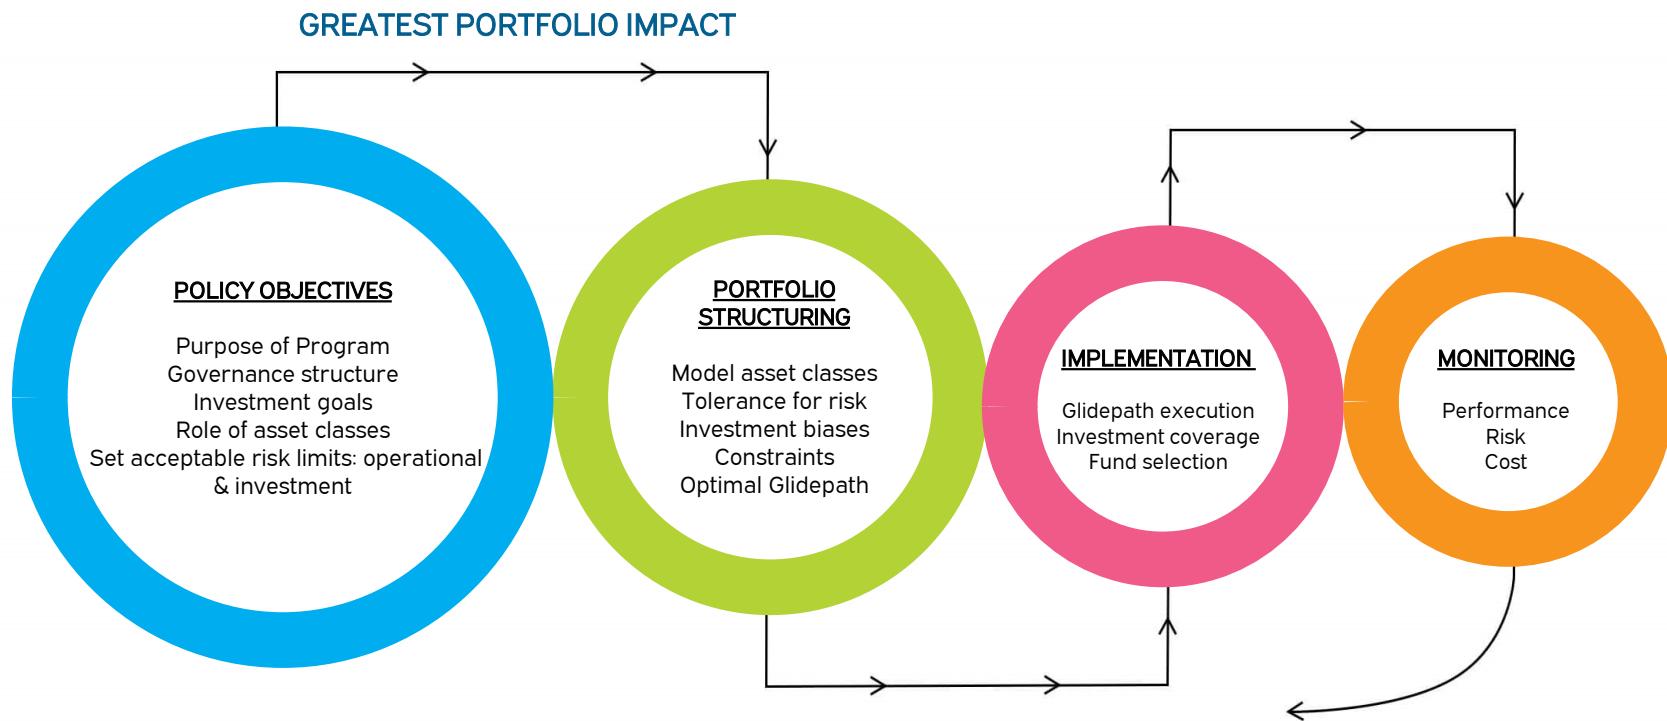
GREATEST PORTFOLIO IMPACT

POLICY OBJECTIVES

Purpose of Program
Governance structure
Investment goals
Role of asset classes
Set acceptable risk limits: operational & investment

PORTFOLIO STRUCTURING

Model asset classes
Tolerance for risk
Investment biases
Constraints
Optimal Glidepath

IMPLEMENTATION

Glidepath execution
Investment coverage
Fund selection

MONITORING

Performance
Risk
Cost